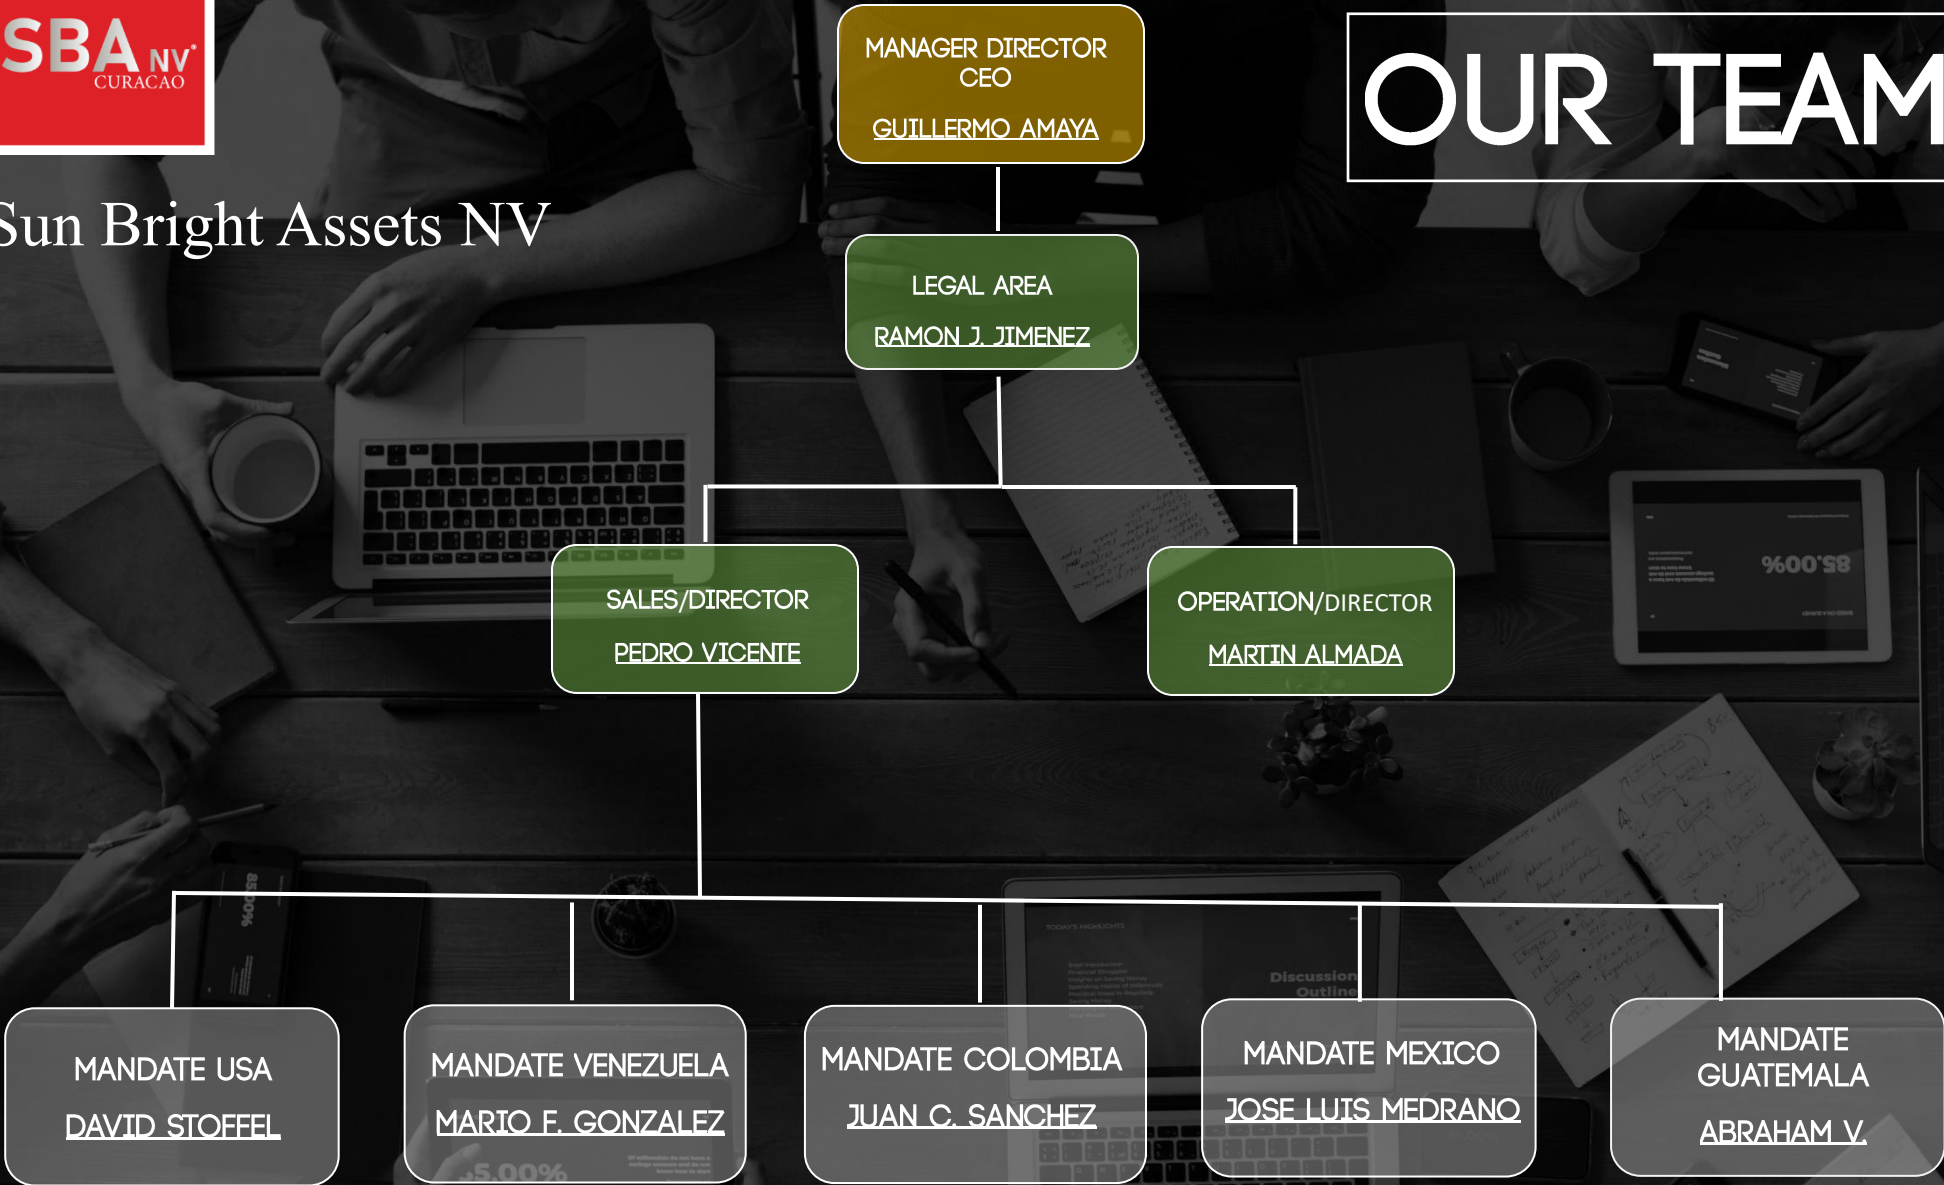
SBA NV CURACAO

Sun Bright Assets NV

MANAGER DIRECTOR CEO
GUILLERMO AMAYA

OUR TEAM

LEGAL AREA
RAMON J. JIMENEZ

SALES/DIRECTOR
PEDRO VICENTE

OPERATION/DIRECTOR
MARTIN ALMADA

MANDATE USA
DAVID STOFFEL

MANDATE VENEZUELA
MARIO F. GONZALEZ

MANDATE COLOMBIA
JUAN C. SANCHEZ

MANDATE MEXICO
JOSE LUIS MEDRANO

MANDATE GUATEMALA
ABRAHAM V.